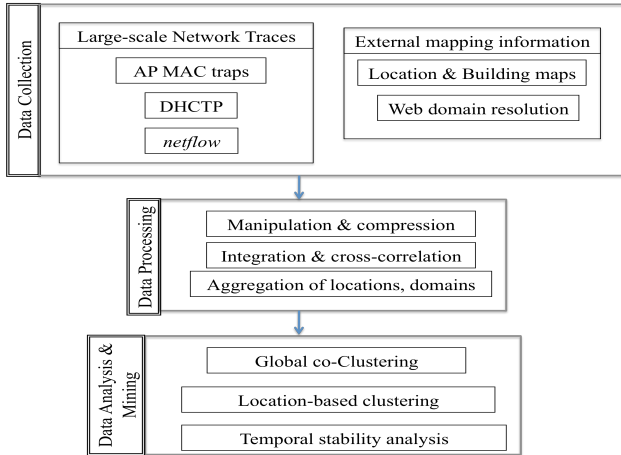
Data Collection

Large-scale Network Traces

AP MAC traps

DHCTP

*netflow*

External mapping information

Location & Building maps

Web domain resolution

Data Processing

Manipulation & compression

Integration & cross-correlation

Aggregation of locations, domains

Data Analysis & Mining

Global co-Clustering

Location-based clustering

Temporal stability analysis